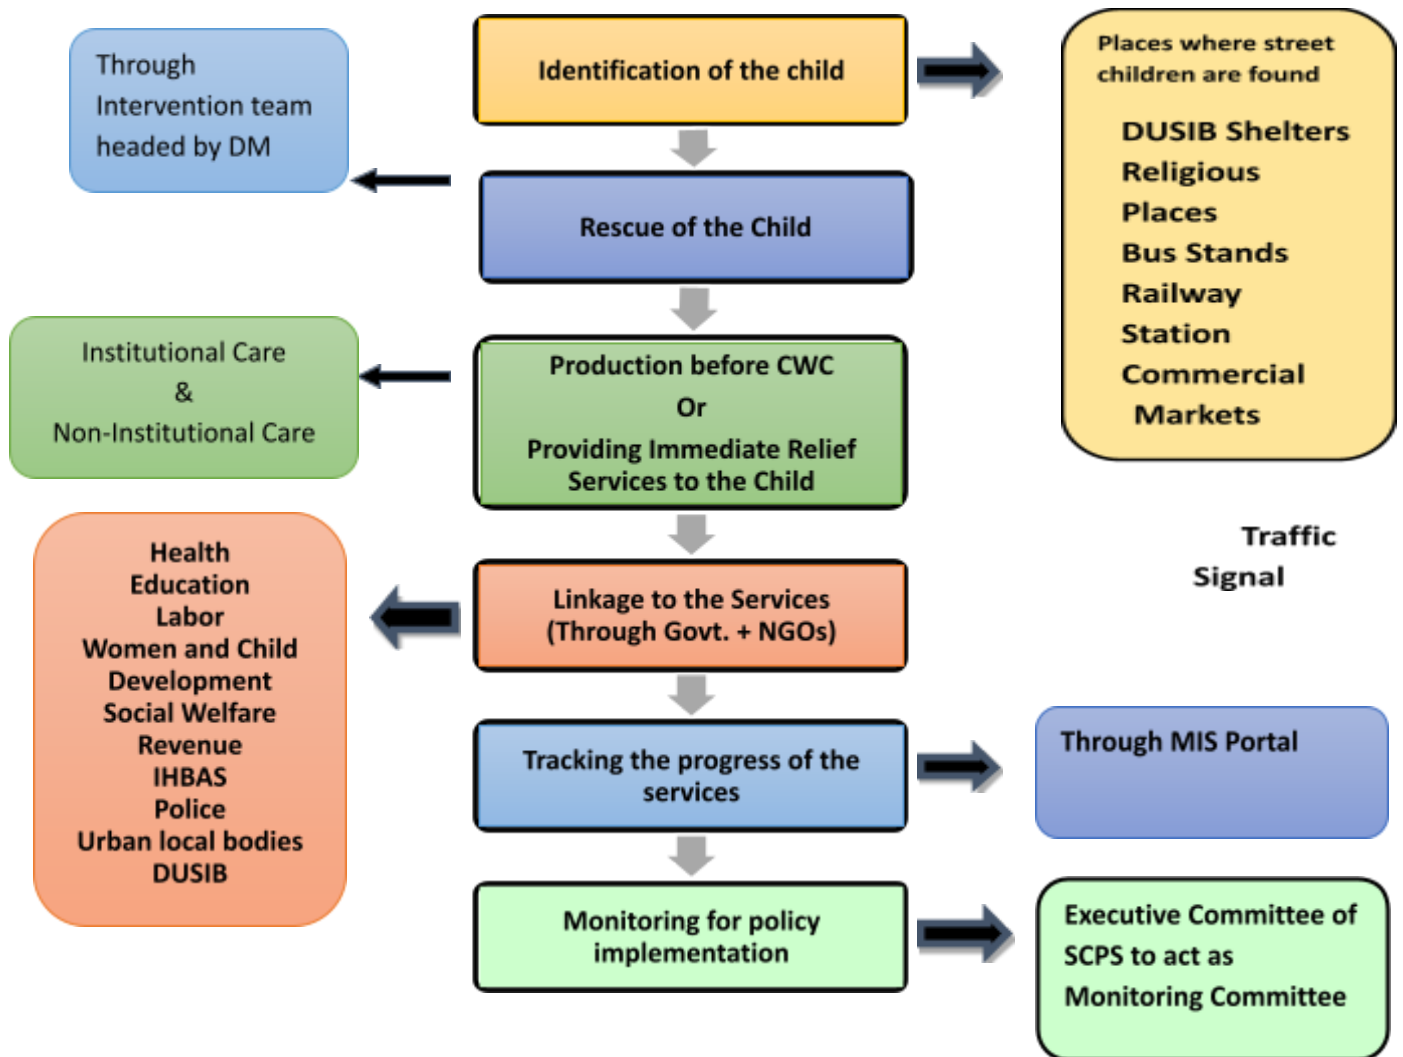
Identification of the child

Places where street children are found

DUSIB Shelters
Religious
Places
Bus Stands
Railway
Station
Commercial
Markets

Through Intervention team headed by DM

Rescue of the Child

Institutional Care
&
Non-Institutional Care

Production before CWC
Or
Providing Immediate Relief Services to the Child

Traffic
Signal

Health
Education
Labor
Women and Child Development
Social Welfare
Revenue
IHBAS
Police
Urban local bodies
DUSIB

Linkage to the Services (Through Govt. + NGOs)

Tracking the progress of the services

Through MIS Portal

Monitoring for policy implementation

Executive Committee of SCPS to act as Monitoring Committee